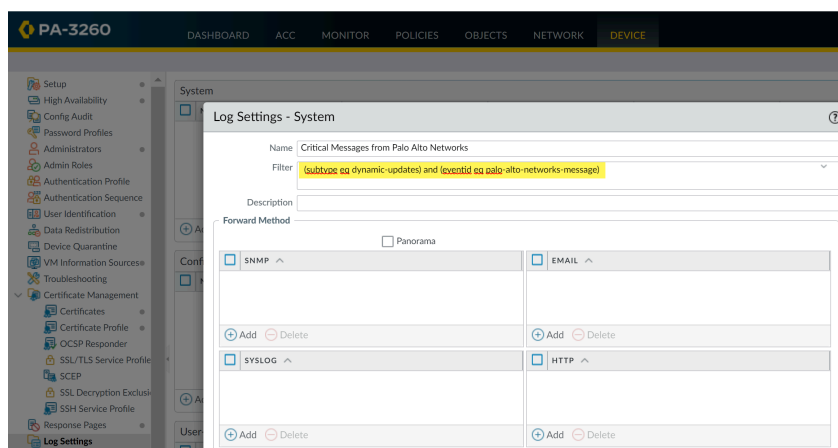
PA-3260

DASHBOARD ACC MONITOR POLICIES OBJECTS NETWORK DEVICE

Setup
High Availability
Config Audit
Password Profiles
Administrators
Admin Roles
Authentication Profile
Authentication Sequence
User Identification
Data Redistribution
Device Quarantine
VM Information Sources
Troubleshooting
Certificate Management
Certificates
Certificate Profile
OCSP Responder
SSL/TLS Service Profile
SCEP
SSL Decryption Exclusi
SSH Service Profile
Response Pages
Log Settings

System

Conf

User

Log Settings - System

Name Critical Messages from Palo Alto Networks

Filter (subtype eq dynamic-updates) and (eventid eq palo-alto-networks-message)

Description

Forward Method

Panorama

SNMP

EMAIL

Add Delete

Add Delete

SYSLOG

HTTP

Add Delete

Add Delete